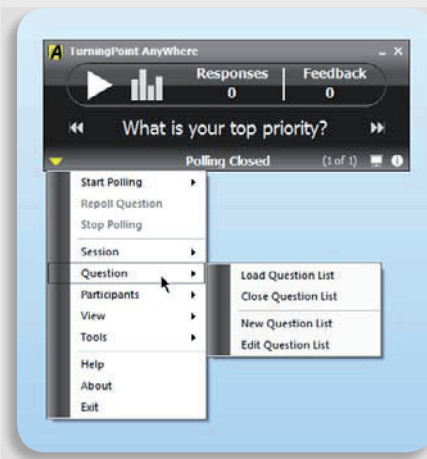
TurningPoint AnyWhere

Responses
0

Feedback
0

What is your top priority?

Polling Closed (1 of 1)

Start Polling
Repoll Question
Stop Polling
Session
Question
Participants
View
Tools
Help
About
Exit

Load Question List
Close Question List
New Question List
Edit Question List